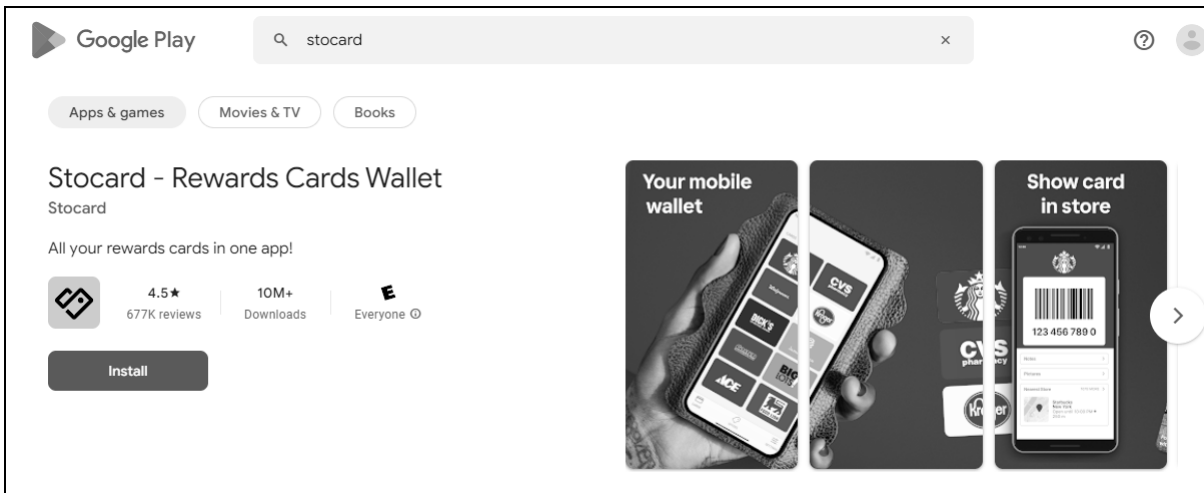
Google Play

stocard

×

Apps & games

Movies & TV

Books

Stocard - Rewards Cards Wallet

Stocard

All your rewards cards in one app!

4.5★
677K reviews

10M+
Downloads

E
Everyone ⓘ

Install

Your mobile wallet

CVS

Show card in store

123 456 789 0

CVS pharmacy

Kroger